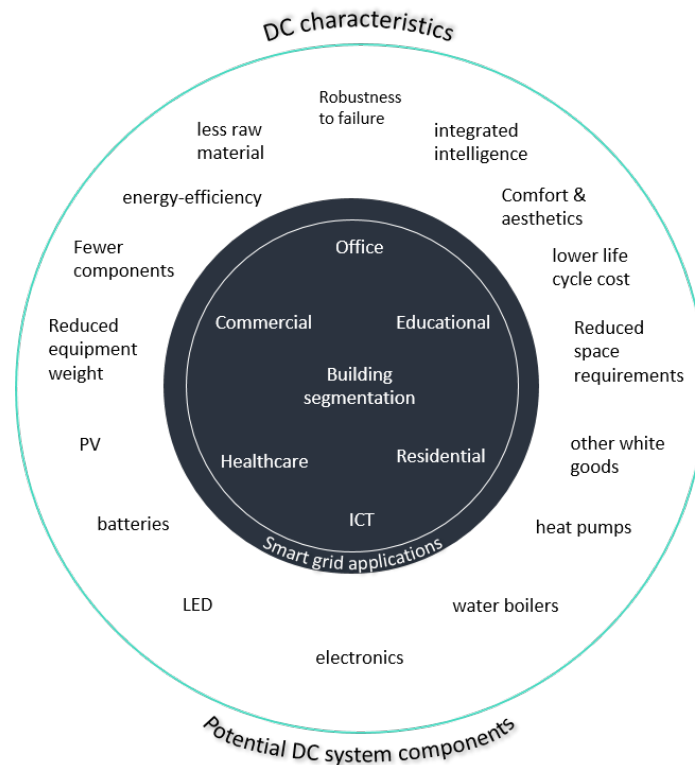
DC characteristics

Robustness to failure

less raw material

integrated intelligence

energy-efficiency

Comfort & aesthetics

Fewer components

lower life cycle cost

Reduced equipment weight

Reduced space requirements

Office

Commercial

Educational

Building segmentation

Healthcare

Residential

ICT

Smart grid applications

PV

other white goods

batteries

heat pumps

LED

water boilers

electronics

Potential DC system components